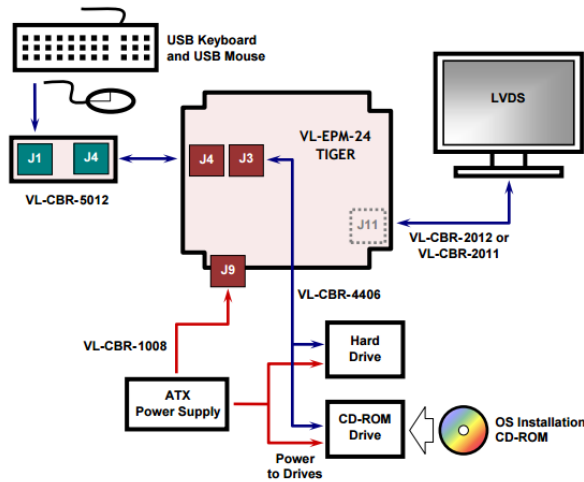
USB Keyboard and USB Mouse

J1
J4

VL-CBR-5012

VL-EPM-24 TIGER

J4
J3

J11

J9

LVDS

VL-CBR-2012 or VL-CBR-2011

VL-CBR-4406

VL-CBR-1008

Hard Drive

ATX Power Supply

CD-ROM Drive

OS Installation CD-ROM

Power to Drives